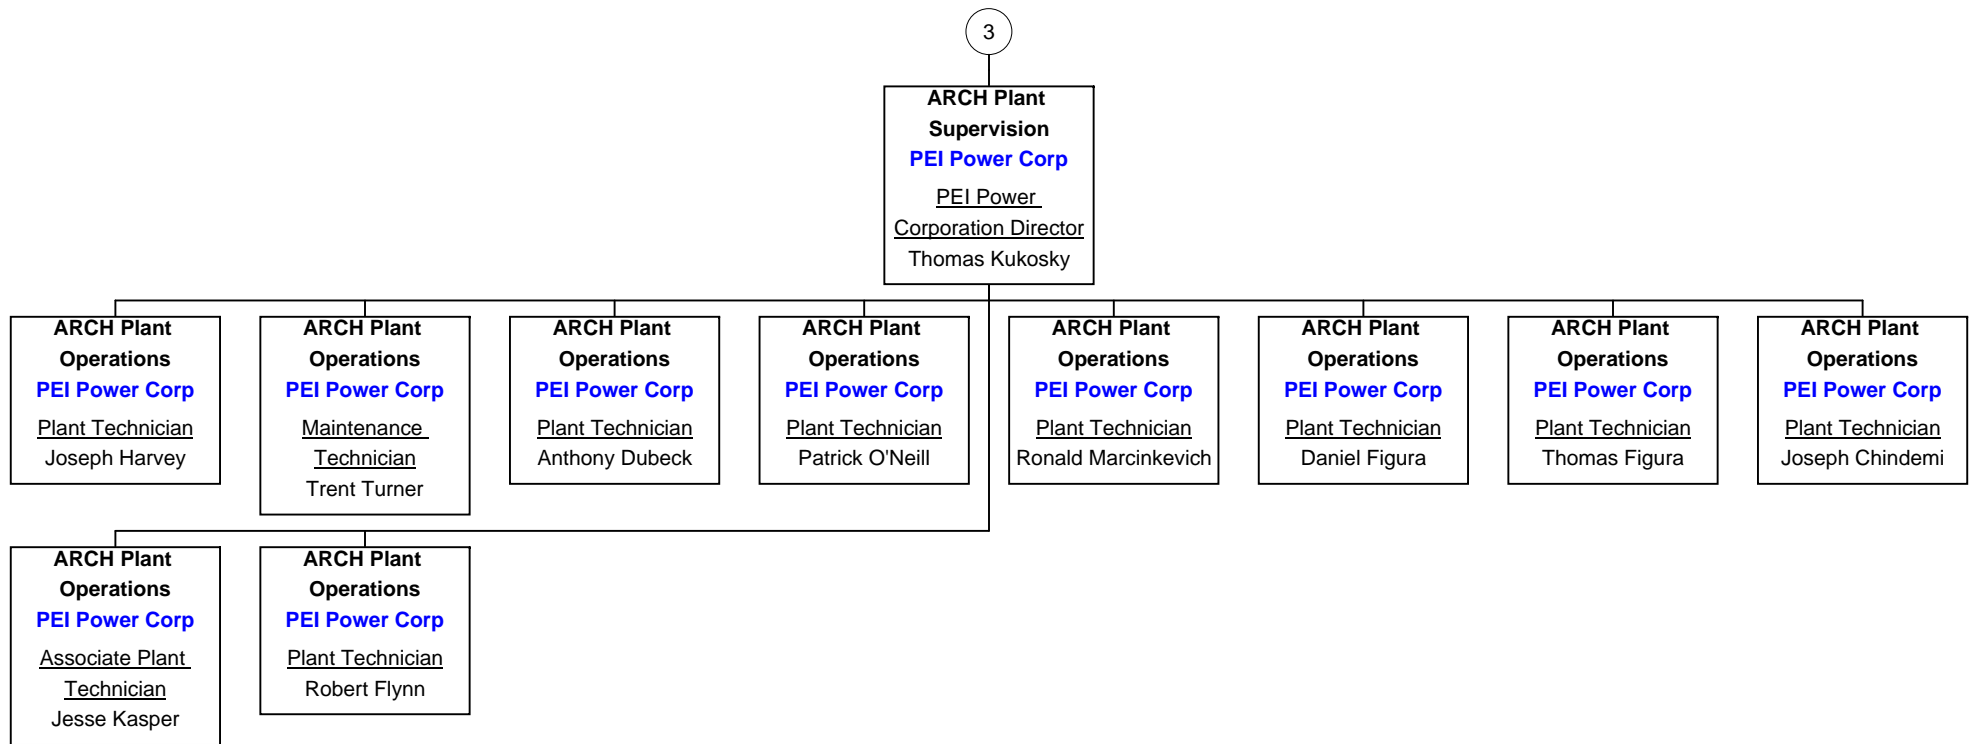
3

ARCH Plant Supervision
PEI Power Corp
PEI Power Corporation Director
Thomas Kukosky

ARCH Plant Operations
PEI Power Corp
Plant Technician
Joseph Harvey

ARCH Plant Operations
PEI Power Corp
Maintenance Technician
Trent Turner

ARCH Plant Operations
PEI Power Corp
Plant Technician
Anthony Dubeck

ARCH Plant Operations
PEI Power Corp
Plant Technician
Patrick O'Neill

ARCH Plant Operations
PEI Power Corp
Plant Technician
Ronald Marcinkevich

ARCH Plant Operations
PEI Power Corp
Plant Technician
Daniel Figura

ARCH Plant Operations
PEI Power Corp
Plant Technician
Thomas Figura

ARCH Plant Operations
PEI Power Corp
Plant Technician
Joseph Chindemi

ARCH Plant Operations
PEI Power Corp
Associate Plant Technician
Jesse Kasper

ARCH Plant Operations
PEI Power Corp
Plant Technician
Robert Flynn